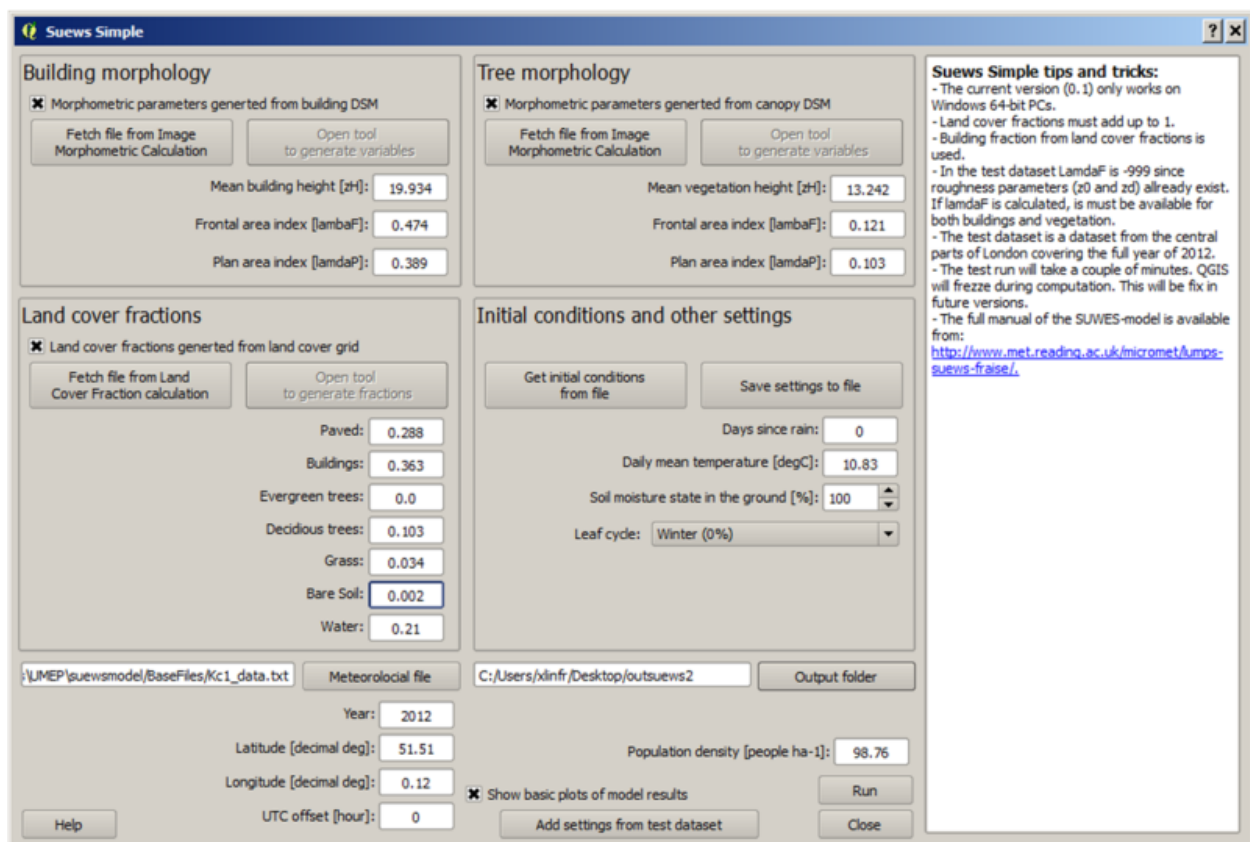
Suews Simple

?

Building morphology

Morphometric parameters generted from building DSM

Fetch file from Image Morphometric Calculation

Open tool to generate variables

Mean building height [zH]: 19.934

Frontal area index [lambaF]: 0.474

Plan area index [lamdaP]: 0.389

Tree morphology

Morphometric parameters generted from canopy DSM

Fetch file from Image Morphometric Calculation

Open tool to generate variables

Mean vegetation height [zH]: 13.242

Frontal area index [lambaF]: 0.121

Plan area index [lamdaP]: 0.103

Land cover fractions

Land cover fractions generted from land cover grid

Fetch file from Land Cover Fraction calculation

Open tool to generate fractions

Paved: 0.288

Buildings: 0.363

Evergreen trees: 0.0

Decidious trees: 0.103

Grass: 0.034

Bare Soil: 0.002

Water: 0.21

Initial conditions and other settings

Get initial conditions from file

Save settings to file

Days since rain: 0

Daily mean temperature [degC]: 10.83

Soil moisture state in the ground [%]: 100

Leaf cycle: Winter (0%)

:\UMEP\suewsmodel\BaseFiles/Kc1_data.txt

Meteorolocial file

C:/Users/xlinfr/Desktop/outsuews2

Output folder

Year: 2012

Latitude [decimal deg]: 51.51

Longitude [decimal deg]: 0.12

UTC offset [hour]: 0

Population density [people ha-1]: 98.76

Show basic plots of model results

Run

Help

Add settings from test dataset

Close

Suews Simple tips and tricks:
- The current version (0.1) only works on Windows 64-bit PCs.
- Land cover fractions must add up to 1.
- Building fraction from land cover fractions is used.
- In the test dataset LamdaF is -999 since roughness parameters (z0 and zd) allready exist. If lamdaF is calculated, is must be available for both buildings and vegetation.
- The test dataset is a dataset from the central parts of London covering the full year of 2012.
- The test run will take a couple of minutes. QGIS will frezze during computation. This will be fix in future versions.
- The full manual of the SUWES-model is available from:
http://www.met.reading.ac.uk/micromet/lumps-suews-fraise/.